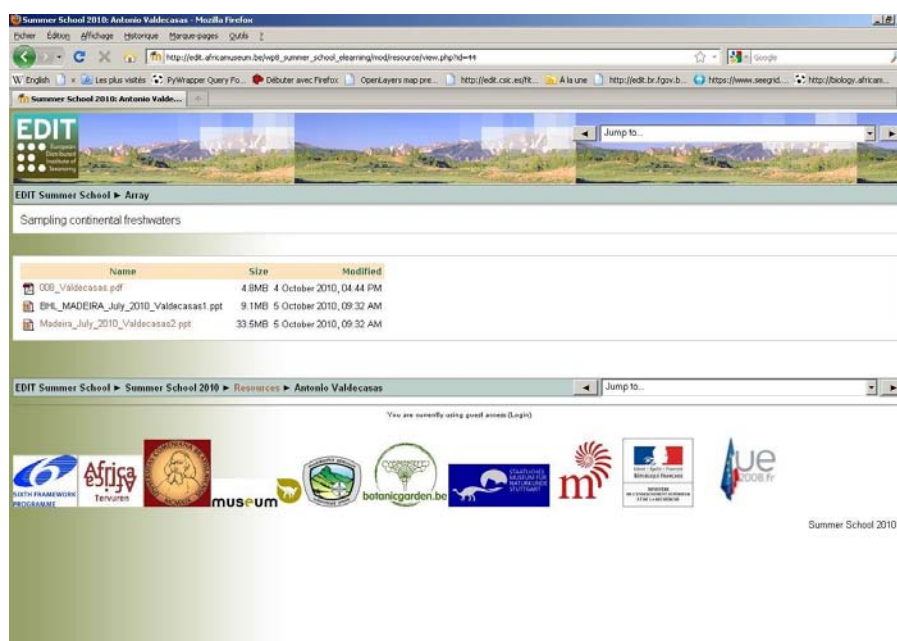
Summer School 2010: Antonio Valdecasas - Mozilla Firefox

Fichier Édition Affichage Historique Marque-pages Outils ?

http://edit.africamuseum.be/wp8_summer_school_elearning/mod/resource/view.php?id=44

Google

W English x Les plus visités PyWrapper Query Fo... Débuter avec Firefox OpenLayers map pre... http://edit.csic.es/fit... À la une http://edit.br.fgov.b... https://www.seegrid.... http://biology.africam...

Summer School 2010: Antonio Valde...

EDIT European Distributed Institute of Taxonomy

Jump to...

EDIT Summer School ► Array

Sampling continental freshwaters

| Name | Size | Modified |
|---|---|---|
| 008_Valdecasas.pdf | 4.8MB | 4 October 2010, 04:44 PM |
| BHL_MADEIRA_July_2010_Valdecasas1.ppt | 9.1MB | 5 October 2010, 09:32 AM |
| Madeira_July_2010_Valdecasas2.ppt | 33.5MB | 5 October 2010, 09:32 AM |

EDIT Summer School ► Summer School 2010 ► Resources ► Antonio Valdecasas

Jump to...

You are currently using guest access (Login)

SIXTH FRAMEWORK PROGRAMME

Africa museum Tervuren

museum

botanicgarden.be

STAATLICHES MUSEUM FÜR NATURKUNDE STUTTGART

m

Liberté • Égalité • Fraternité RÉPUBLIQUE FRANÇAISE

ue 2008.fr

Summer School 2010